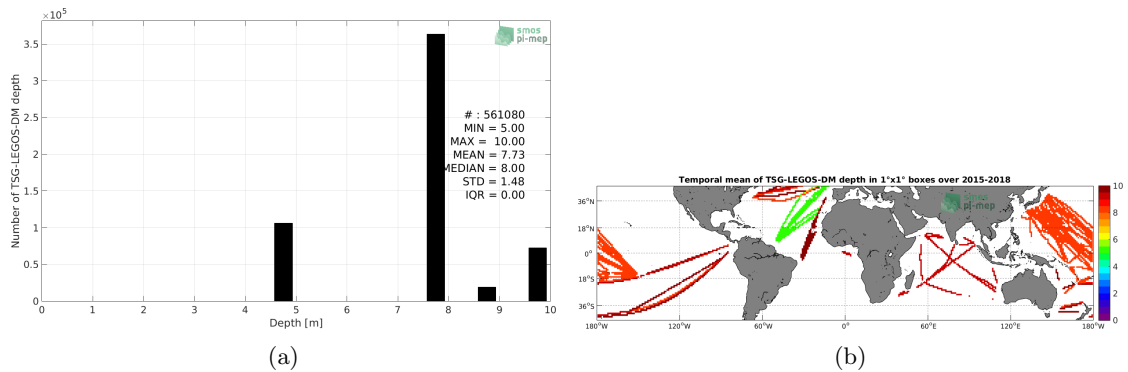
$\times 10^5$

smos
pi-mep

Number of TSG-LEGOS-DM depth

3.5
3
2.5
2
1.5
1
0.5
0

# : 561080
MIN = 5.00
MAX = 10.00
MEAN = 7.73
MEDIAN = 8.00
STD = 1.48
IQR = 0.00

0 1 2 3 4 5 6 7 8 9 10
Depth [m]

(a)

Temporal mean of TSG-LEGOS-DM depth in 1°x1° boxes over 2015-2018

smos
pi-mep

36°N
18°N
0°
18°S
36°S

180°W 120°W 60°W 0° 60°E 120°E 180°W

10
8
6
4
2
0

(b)